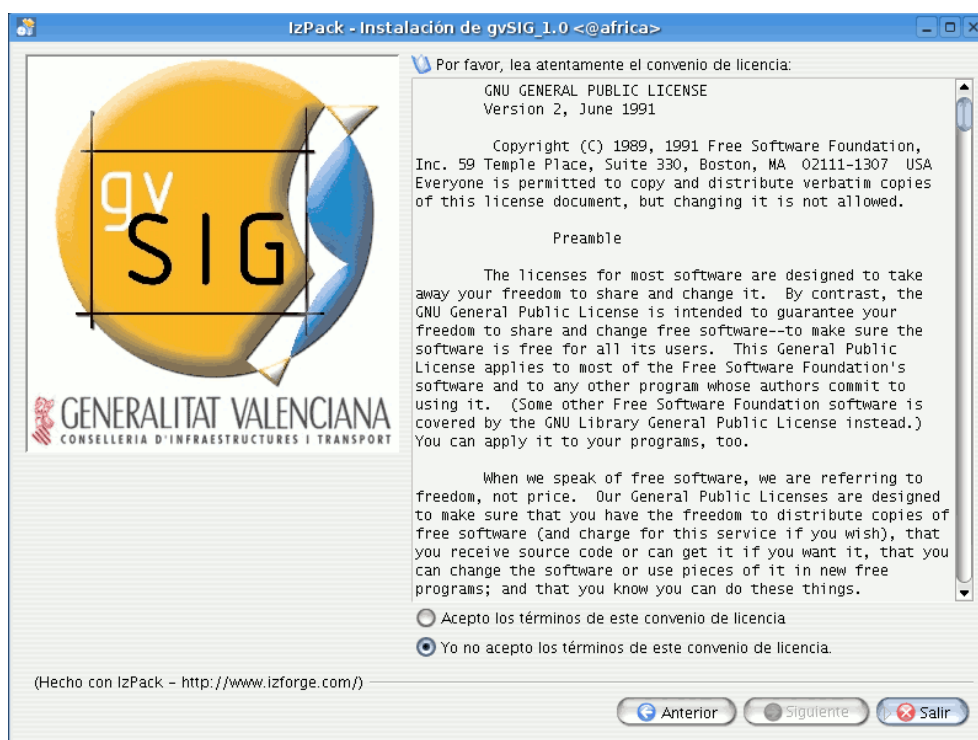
IzPack - Instalación de gvSIG_1.0 <@africa>

gvSIG

GENERALITAT VALENCIANA
CONSELLERIA D'INFRAESTRUCTURES I TRANSPORT

Por favor, lea atentamente el convenio de licencia:

GNU GENERAL PUBLIC LICENSE
Version 2, June 1991

Copyright (C) 1989, 1991 Free Software Foundation, Inc. 59 Temple Place, Suite 330, Boston, MA 02111-1307 USA Everyone is permitted to copy and distribute verbatim copies of this license document, but changing it is not allowed.

Preamble

The licenses for most software are designed to take away your freedom to share and change it. By contrast, the GNU General Public License is intended to guarantee your freedom to share and change free software--to make sure the software is free for all its users. This General Public License applies to most of the Free Software Foundation's software and to any other program whose authors commit to using it. (Some other Free Software Foundation software is covered by the GNU Library General Public License instead.) You can apply it to your programs, too.

When we speak of free software, we are referring to freedom, not price. Our General Public Licenses are designed to make sure that you have the freedom to distribute copies of free software (and charge for this service if you wish), that you receive source code or can get it if you want it, that you can change the software or use pieces of it in new free programs; and that you know you can do these things.

Acepto los términos de este convenio de licencia

Yo no acepto los términos de este convenio de licencia.

(Hecho con IzPack - http://www.izforge.com/)

Anterior
Siguiente
Salir